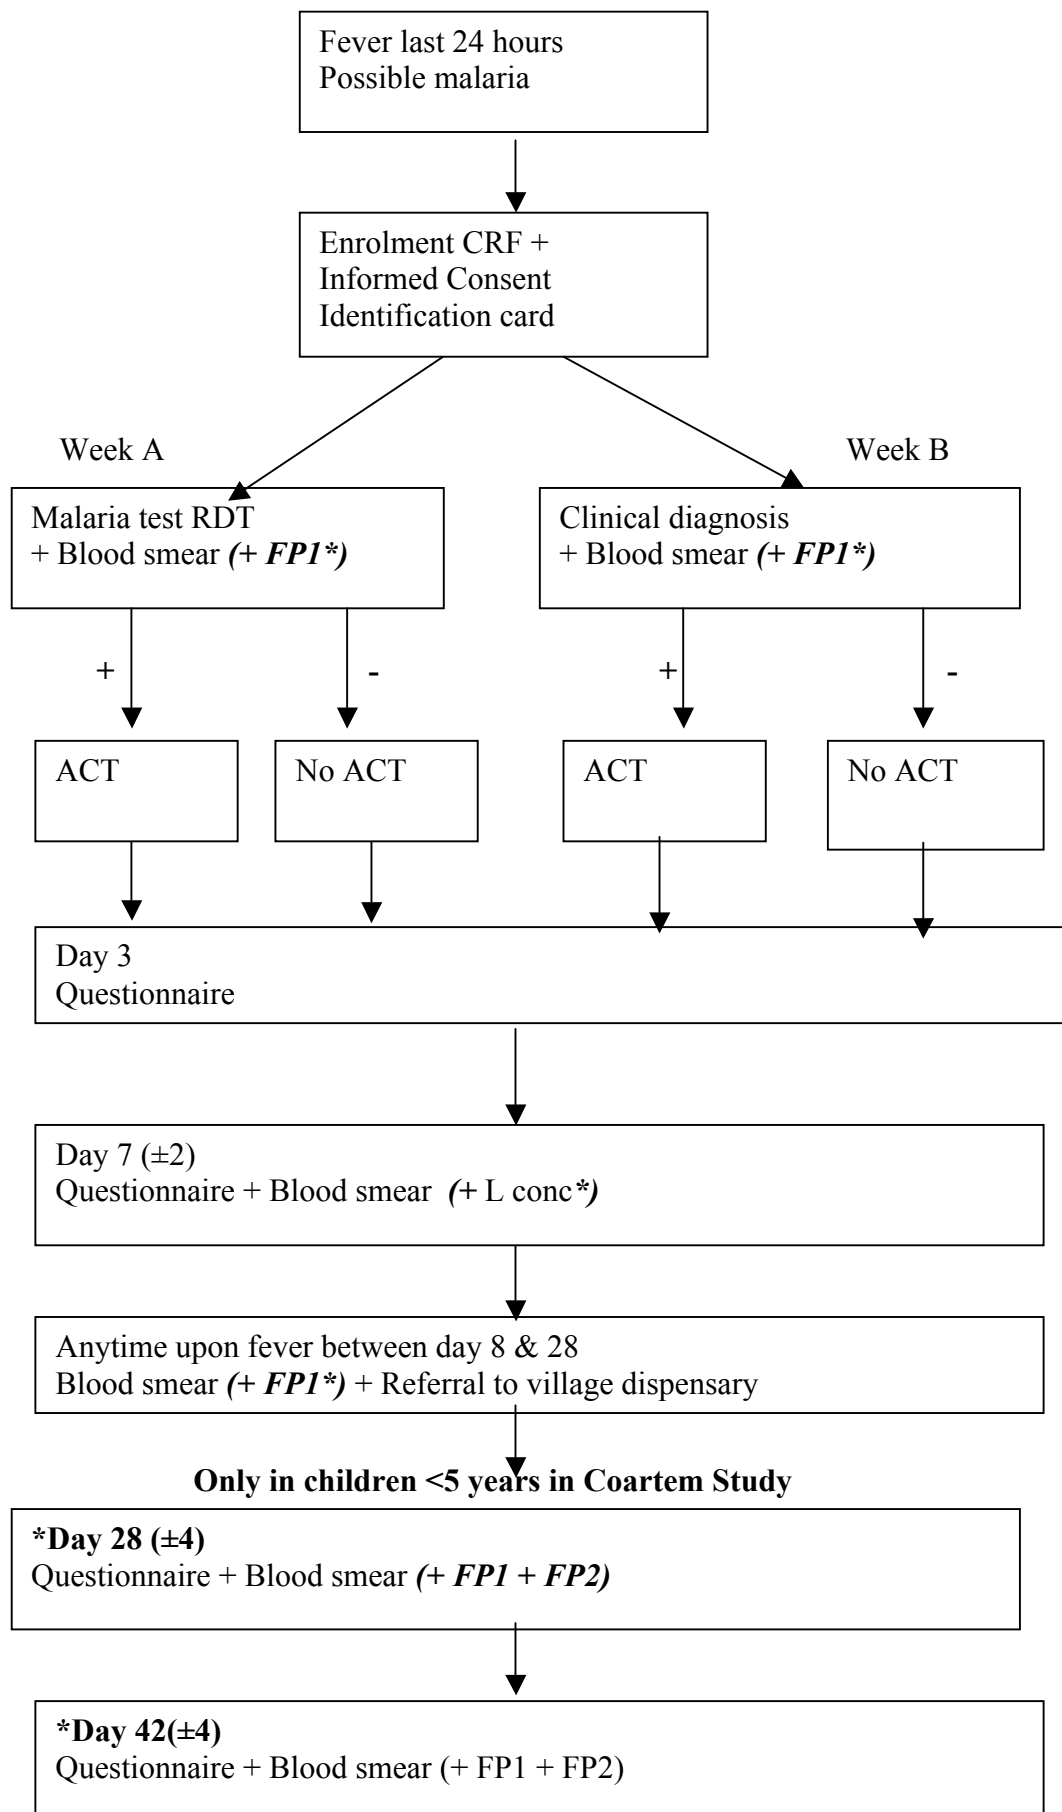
Fever last 24 hours
Possible malaria

Enrolment CRF +
Informed Consent
Identification card

Week A

Week B

Malaria test RDT
+ Blood smear *(+ FP1*)*

Clinical diagnosis
+ Blood smear *(+ FP1*)*

+

-

+

-

ACT

No ACT

ACT

No ACT

Day 3
Questionnaire

Day 7 (±2)
Questionnaire + Blood smear (+ L conc*)

Anytime upon fever between day 8 & 28
Blood smear (+ FP1*) + Referral to village dispensary

**Only in children <5 years in Coartem Study**

***Day 28 (±4)**
Questionnaire + Blood smear (+ FP1 + FP2)

***Day 42(±4)**
Questionnaire + Blood smear (+ FP1 + FP2)